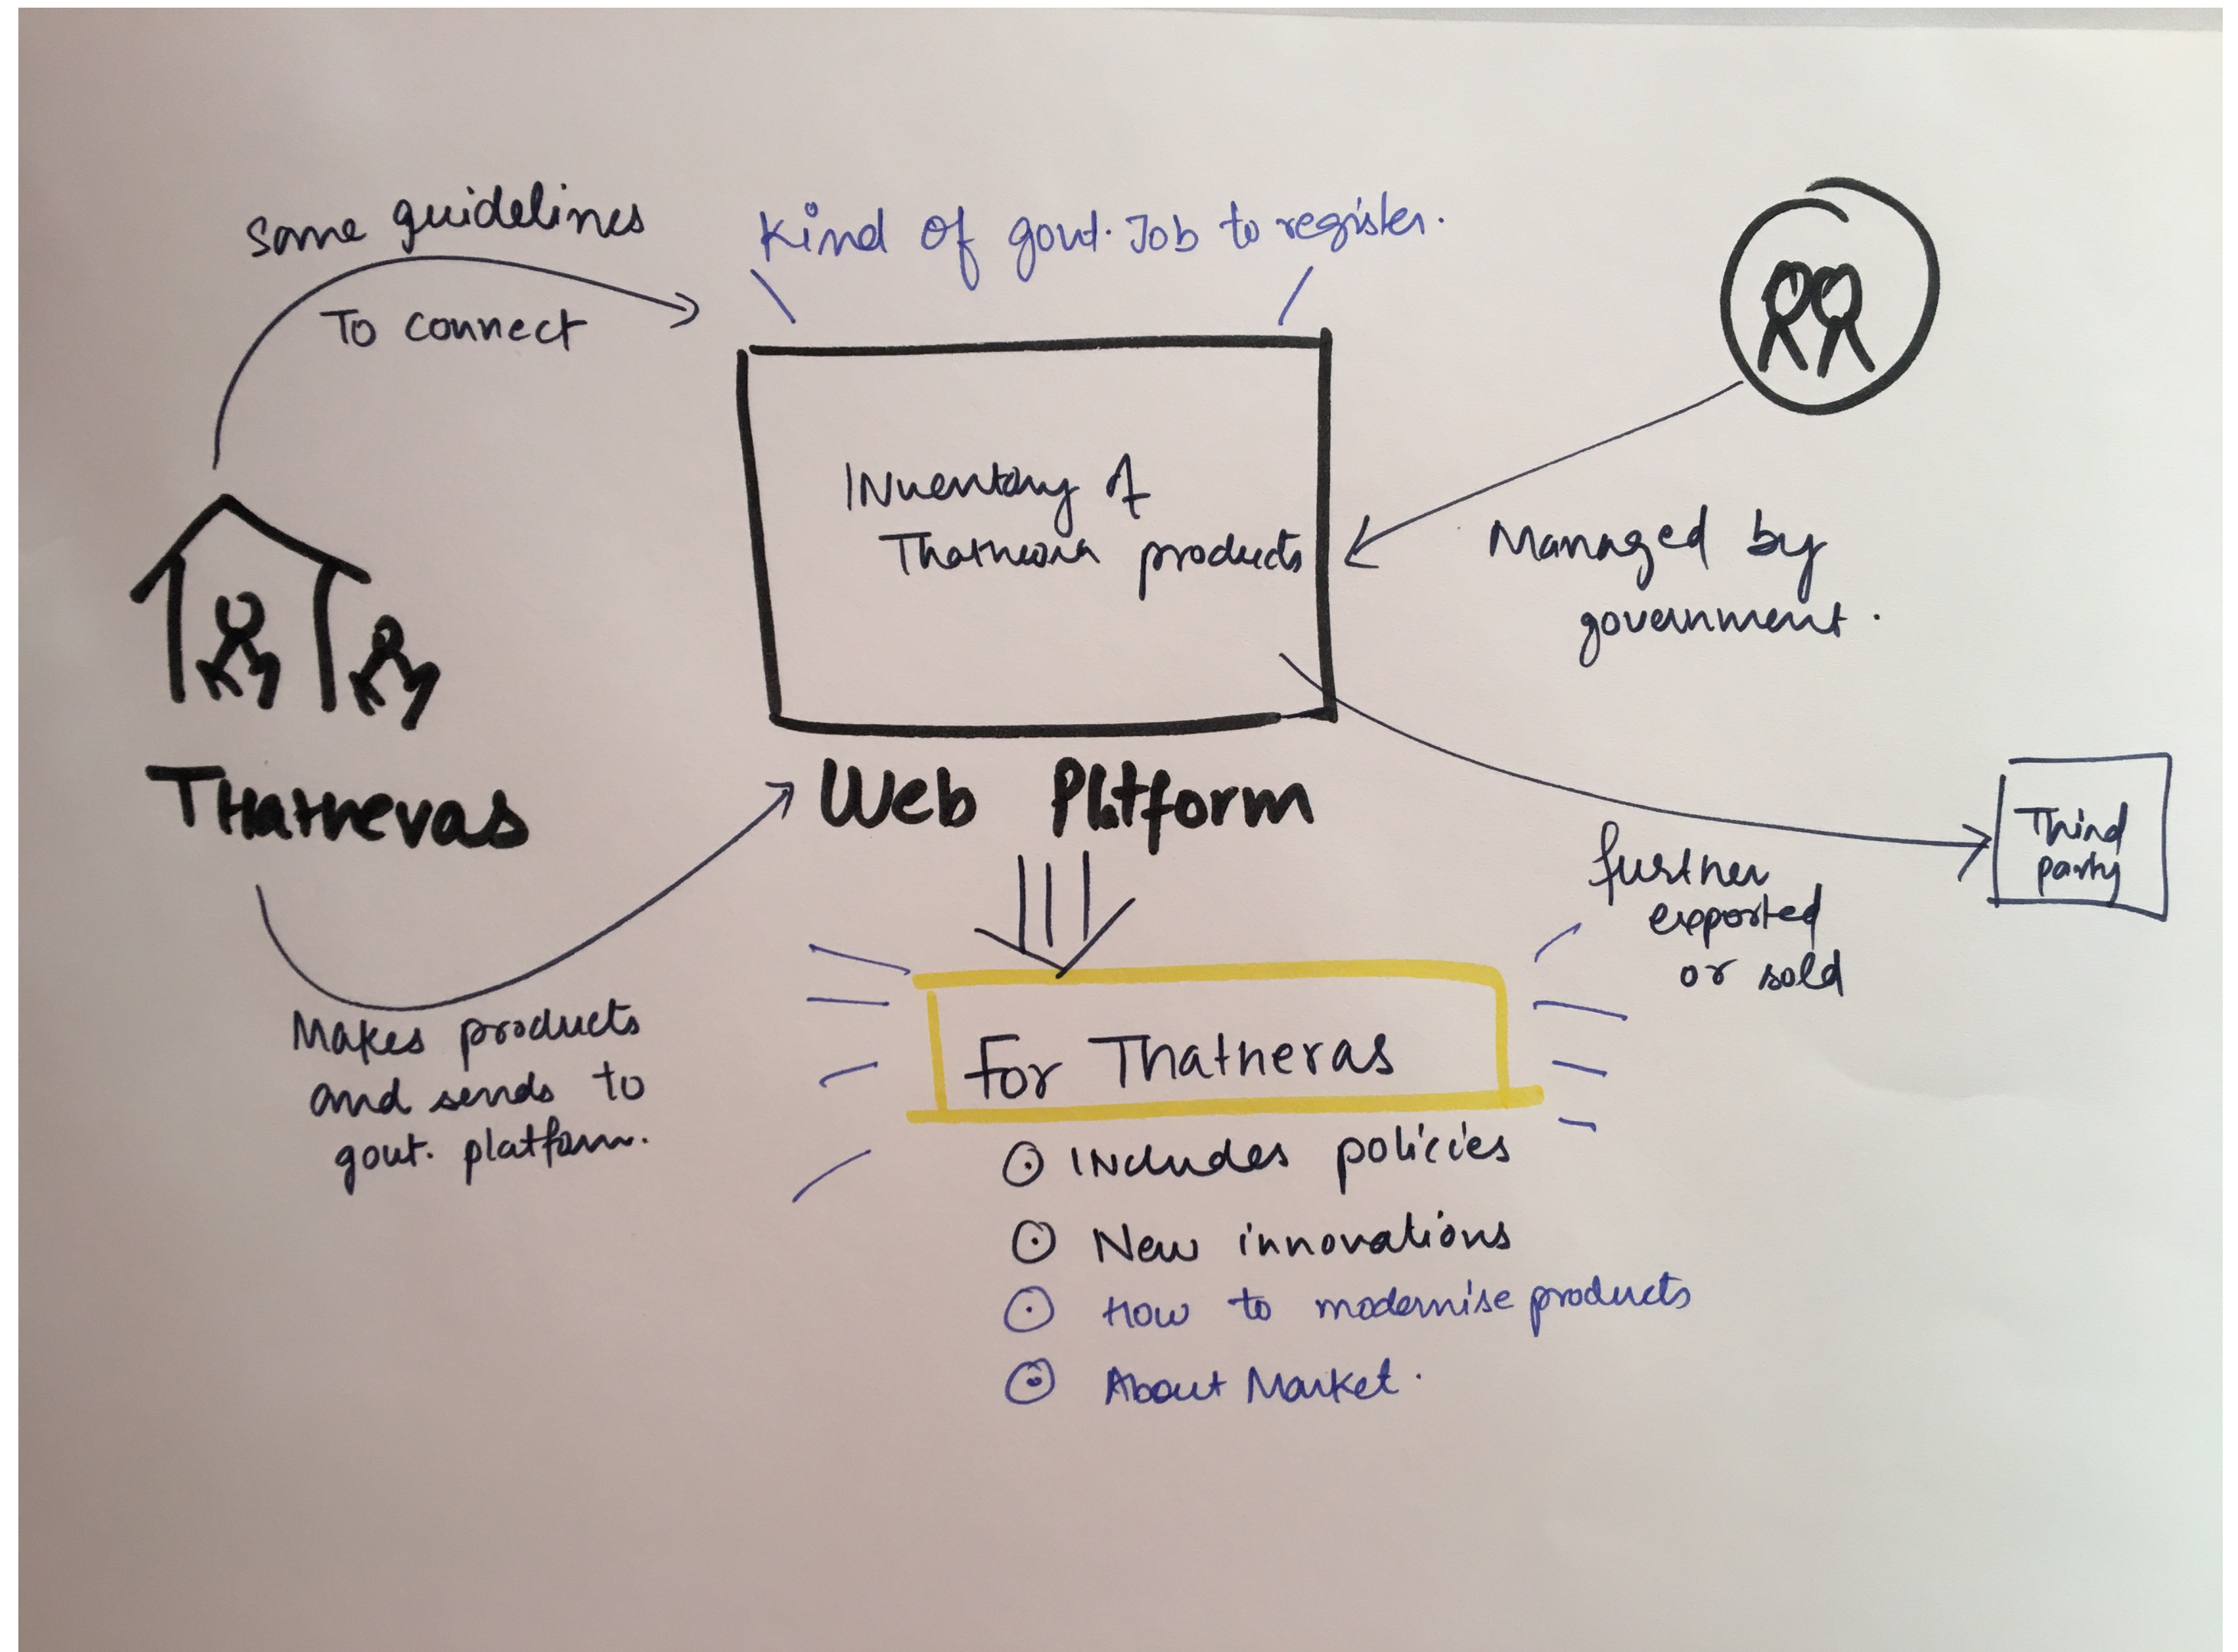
Some guidelines
To connect

Kind of govt. Job to register.

Inventory of Thatheras products

Managed by government.

Thatheras

Web Platform

Makes products and sends to govt. platform.

further exported or sold

Third party

For Thatheras

⊙ Includes policies
⊙ New innovations
⊙ How to modernise products
⊙ About Market.